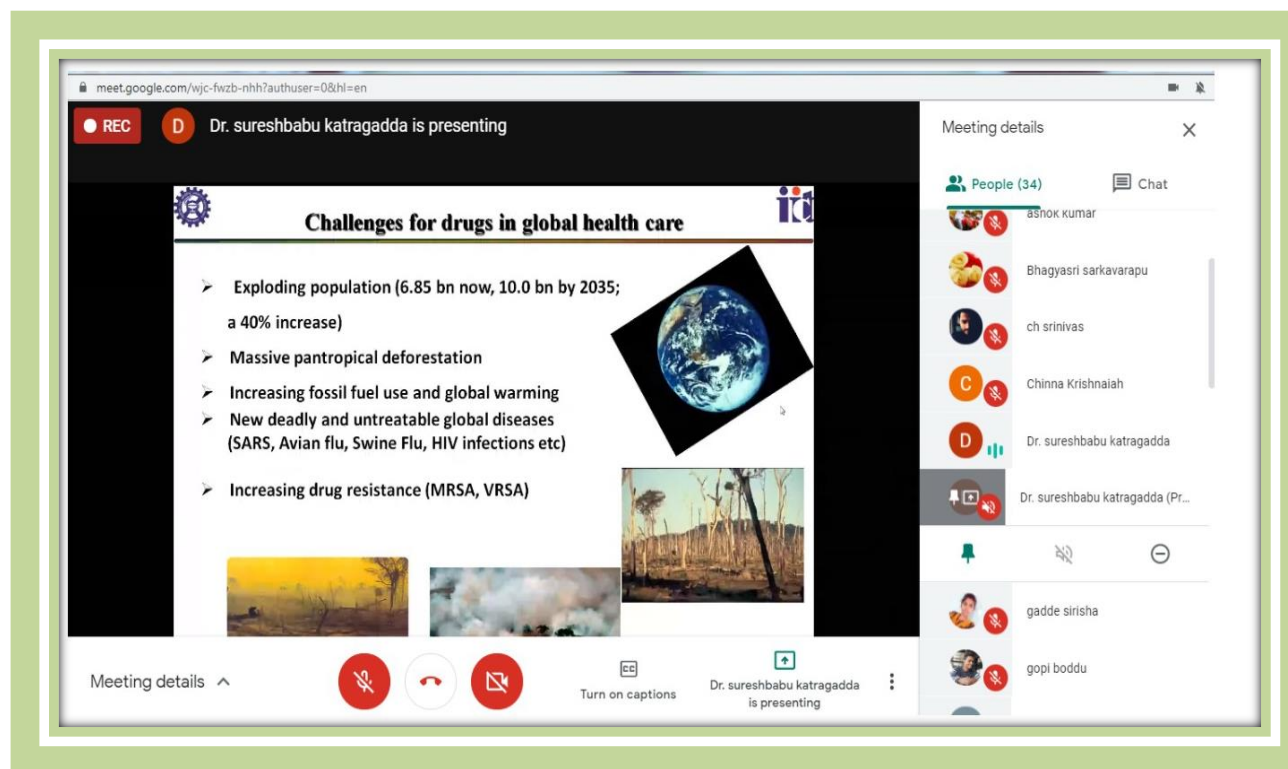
meet.google.com/wjc-fwzb-nhh?authuser=0&hl=en

REC

D Dr. sureshbabu katragadda is presenting

Challenges for drugs in global health care

➢ Exploding population (6.85 bn now, 10.0 bn by 2035; a 40% increase)

➢ Massive pantropical deforestation

➢ Increasing fossil fuel use and global warming

➢ New deadly and untreatable global diseases (SARS, Avian flu, Swine Flu, HIV infections etc)

➢ Increasing drug resistance (MRSA, VRSA)

Meeting details

People (34)

Chat

ashok kumar

Bhagyasri sarkavarapu

ch srinivas

C Chinna Krishnaiah

D Dr. sureshbabu katragadda

Dr. sureshbabu katragadda (Pr...

gadde sirisha

gopi boddu

Meeting details

Turn on captions

Dr. sureshbabu katragadda is presenting